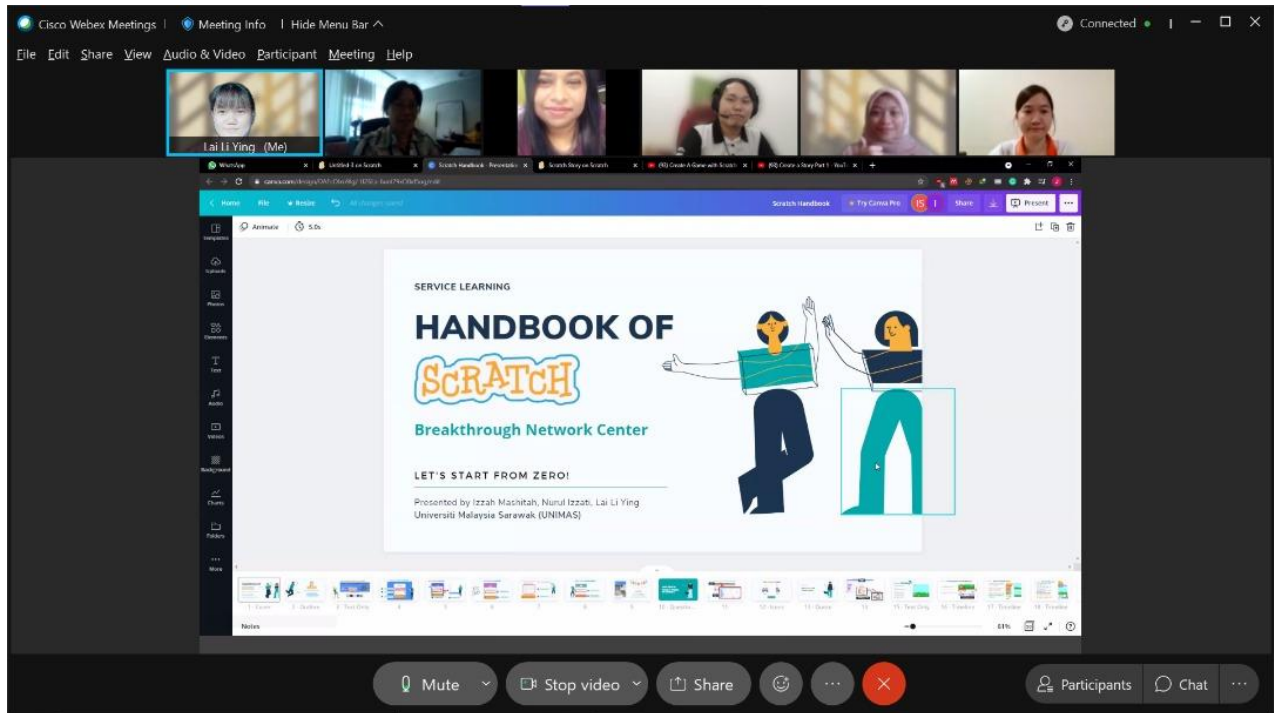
Cisco Webex Meetings | Meeting Info | Hide Menu Bar ^

Connected •

File Edit Share View Audio & Video Participant Meeting Help

Lai Li Ying (Me)

WhatsApp | Untitled-3 on Scratch | Scratch Handbook Presentation | Scratch Story on Scratch | (90) Create A Game with Scratch | (90) Create a Story Part 1 - YouT

Home File Resize

Scratch Handbook Try Canva Pro Share Present

Animate 5.0s

SERVICE LEARNING

HANDBOOK OF

SCRATCH

Breakthrough Network Center

LET'S START FROM ZERO!

Presented by Izzah Mashitah, Nurul Izzati, Lai Li Ying
Universiti Malaysia Sarawak (UNIMAS)

Notes

Mute Stop video Share Participants Chat